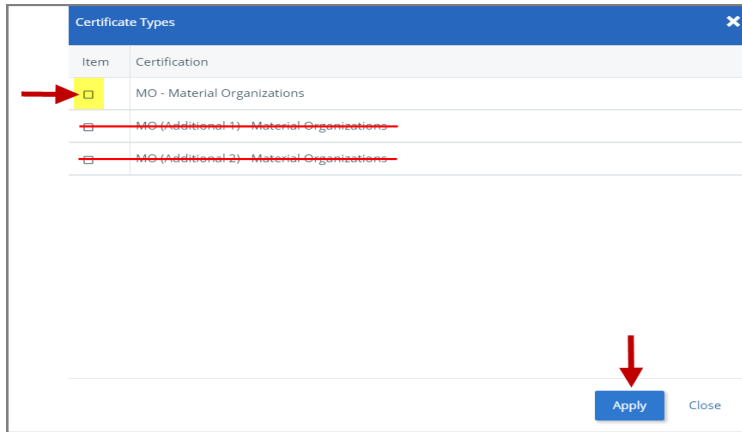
Certificate Types

| Item | Certification |
|---|---|
| ☐ | MO - Material Organizations |
| ☐ | MO (Additional 1) - Material Organizations |
| ☐ | MO (Additional 2) - Material Organizations |

Apply Close